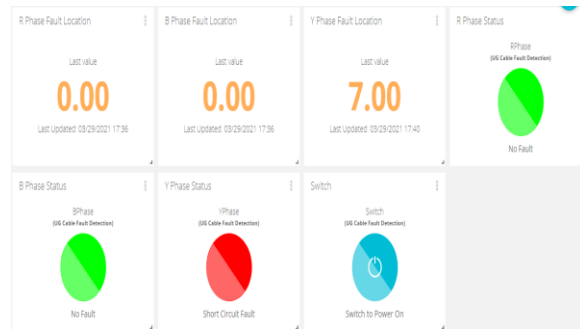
R Phase Fault Location

Last value

0.00

Last Updated: 03/29/2021 17:36

B Phase Fault Location

Last value

0.00

Last Updated: 03/29/2021 17:36

Y Phase Fault Location

Last value

7.00

Last Updated: 03/29/2021 17:40

R Phase Status

RPhase

(UG Cable Fault Detection)

No Fault

B Phase Status

BPhase

(UG Cable Fault Detection)

No Fault

Y Phase Status

YPhase

(UG Cable Fault Detection)

Short Circuit Fault

Switch

Switch

(UG Cable Fault Detection)

Switch to Power On